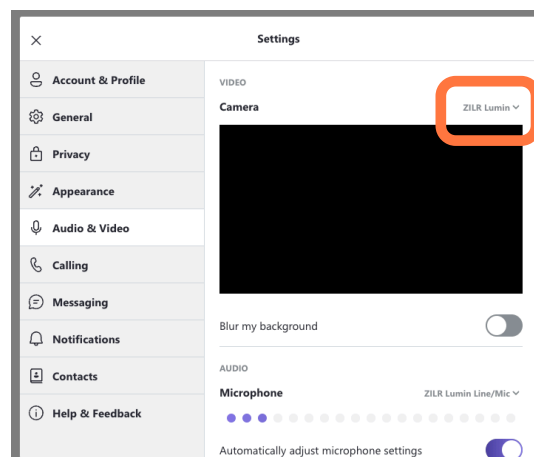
×

Settings

Account & Profile

General

Privacy

Appearance

Audio & Video

Calling

Messaging

Notifications

Contacts

Help & Feedback

VIDEO

Camera

ZILR Lumin

Blur my background

AUDIO

Microphone

ZILR Lumin Line/Mic

Automatically adjust microphone settings